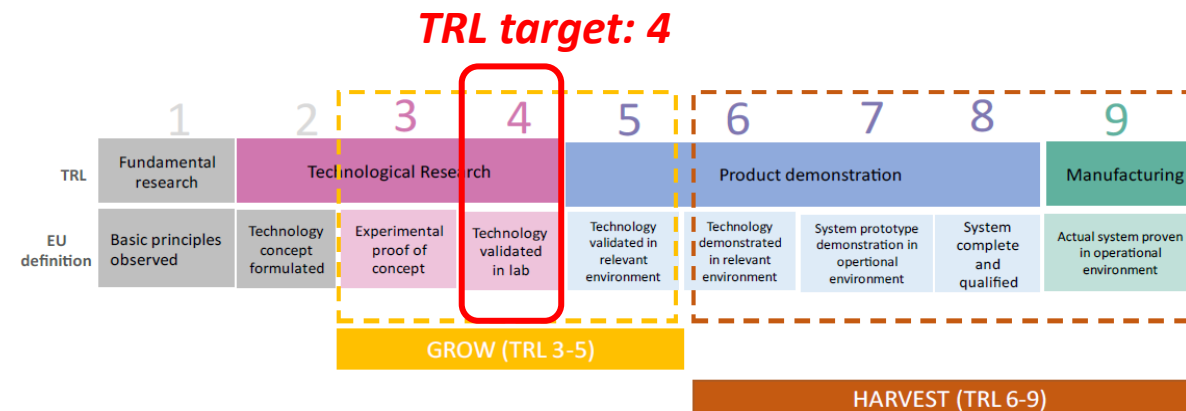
TRL target: 4

| | 1 | 2 | 3 | 4 | 5 | 6 | 7 | 8 | 9 |
|---|---|---|---|---|---|---|---|---|---|
| TRL | Fundamental research | Technological Research | | | | Product demonstration | | | Manufacturing |
| EU definition | Basic principles observed | Technology concept formulated | Experimental proof of concept | Technology validated in lab | Technology validated in relevant environment | Technology demonstrated in relevant environment | System prototype demonstration in opertional environment | System complete and qualified | Actual system proven in operational environment |

GROW (TRL 3-5)

HARVEST (TRL 6-9)